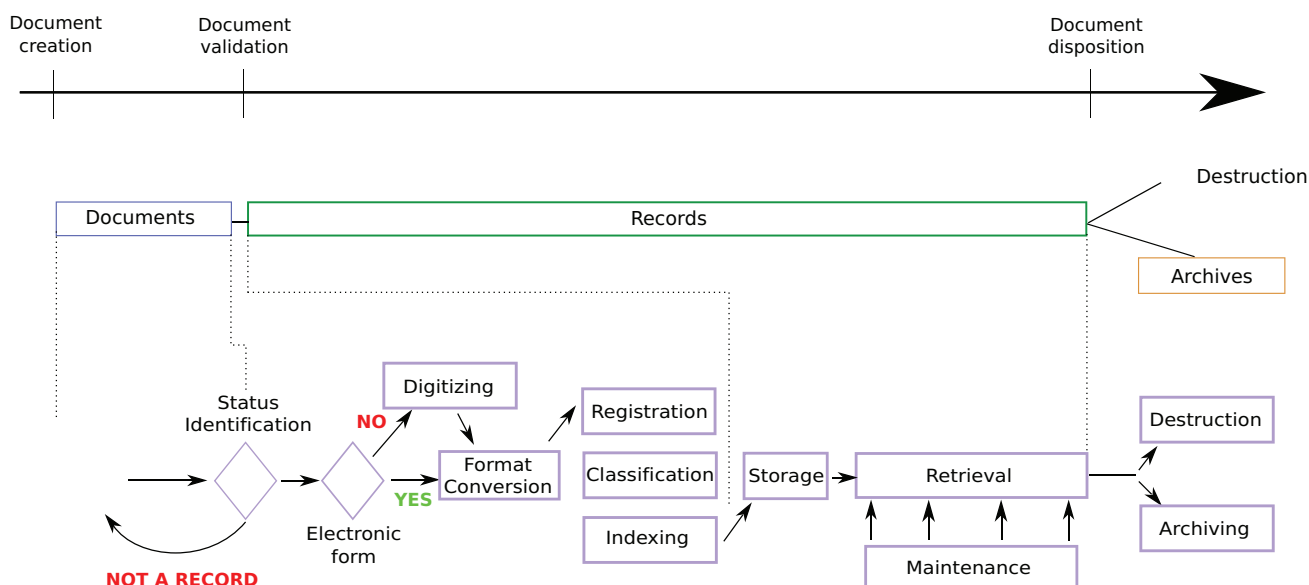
Document creation

Document validation

Document disposition

Destruction

Documents

Records

Archives

Status Identification

NO

Digitizing

Registration

Format Conversion

Classification

Storage

Retrieval

Destruction

YES

Indexing

Archiving

Electronic form

NOT A RECORD

Maintenance